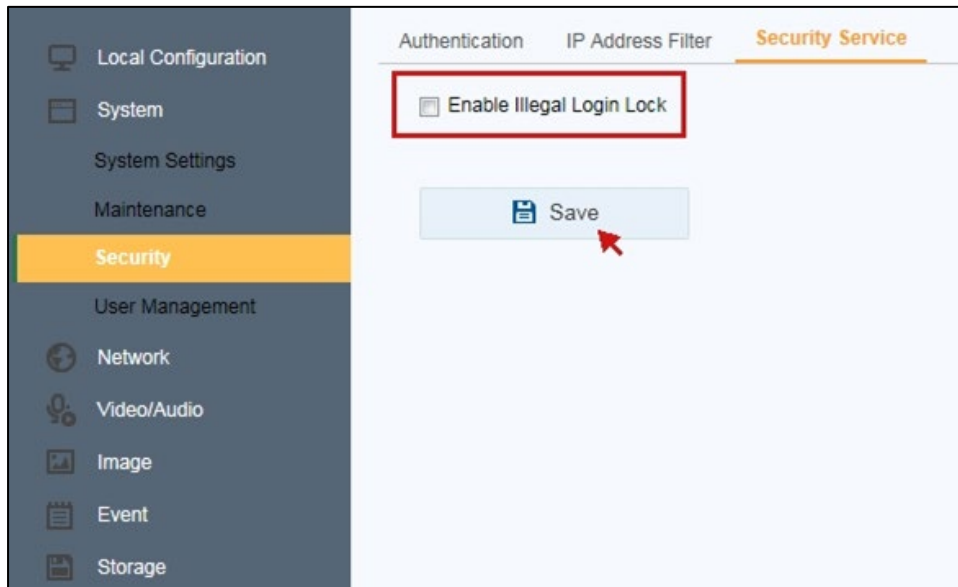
Local Configuration
System
System Settings
Maintenance
Security
User Management
Network
Video/Audio
Image
Event
Storage

Authentication
IP Address Filter
Security Service

Enable Illegal Login Lock

Save